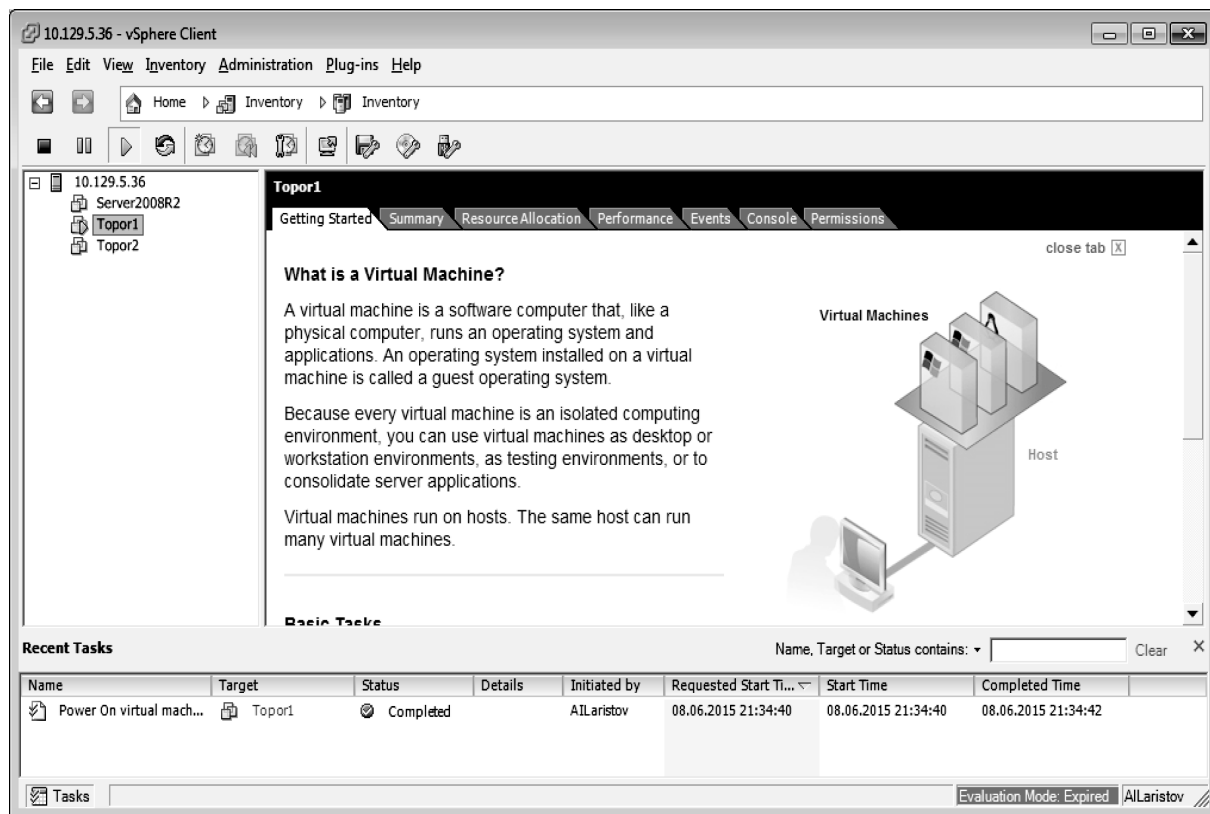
10.129.5.36 - vSphere Client

File Edit View Inventory Administration Plug-ins Help

Home Inventory Inventory

10.129.5.36
Server2008R2
Topor1
Topor2

Topor1

Getting Started Summary Resource Allocation Performance Events Console Permissions

close tab X

What is a Virtual Machine?

A virtual machine is a software computer that, like a physical computer, runs an operating system and applications. An operating system installed on a virtual machine is called a guest operating system.

Because every virtual machine is an isolated computing environment, you can use virtual machines as desktop or workstation environments, as testing environments, or to consolidate server applications.

Virtual machines run on hosts. The same host can run many virtual machines.

Virtual Machines

Host

Basic Tasks

Recent Tasks

Name, Target or Status contains: Clear

| Name | Target | Status | Details | Initiated by | Requested Start Ti... | Start Time | Completed Time |
|---|---|---|---|---|---|---|---|
| Power On virtual mach... | Topor1 | Completed | | AILaristov | 08.06.2015 21:34:40 | 08.06.2015 21:34:40 | 08.06.2015 21:34:42 |

Tasks

Evaluation Mode: Expired AILaristov